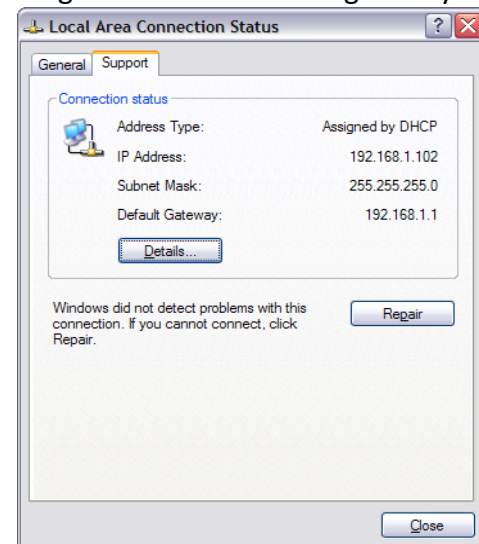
Local Area Connection Status

General Support

Connection status

Address Type: Assigned by DHCP

IP Address: 192.168.1.102

Subnet Mask: 255.255.255.0

Default Gateway: 192.168.1.1

Details...

Windows did not detect problems with this connection. If you cannot connect, click Repair.

Repair

Close